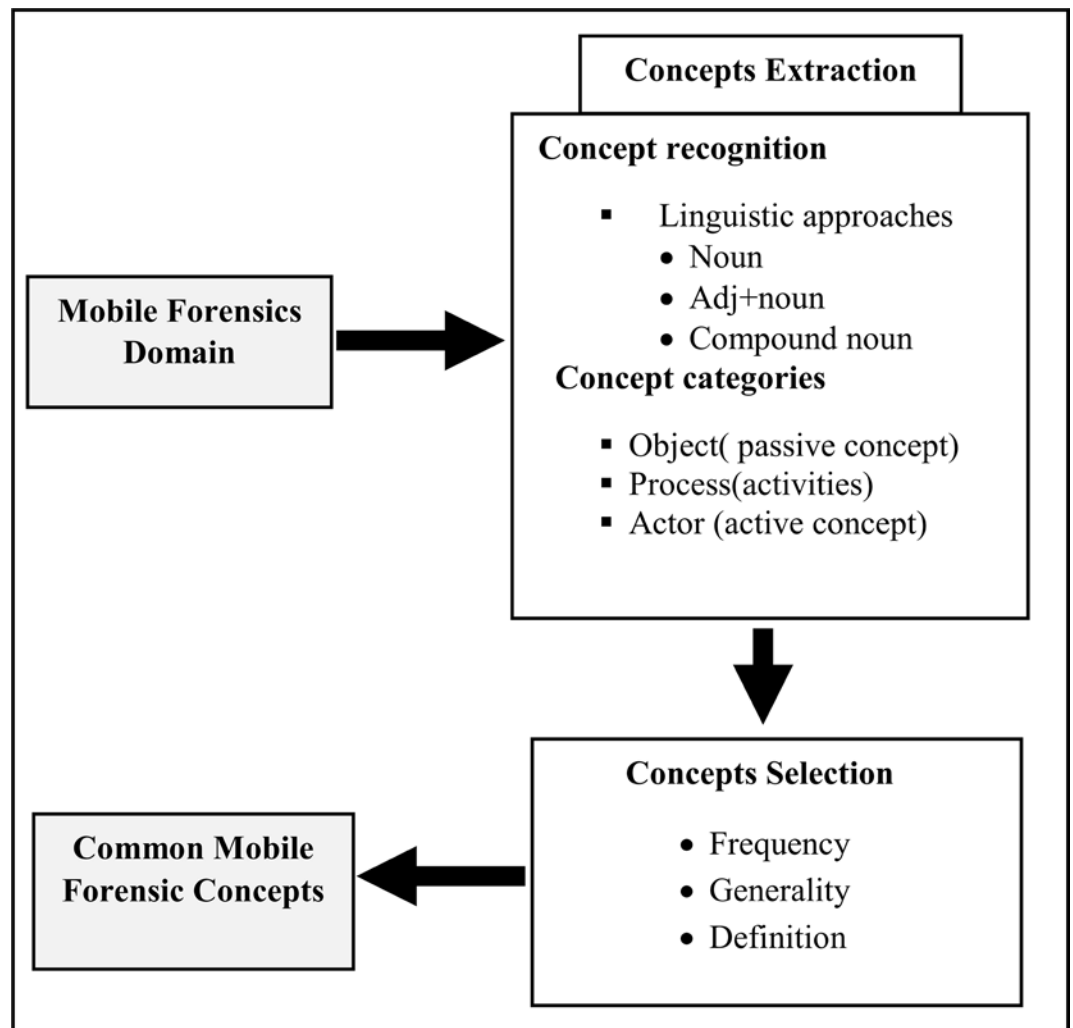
Concepts Extraction

Concept recognition

▪ Linguistic approaches
• Noun
• Adj+noun
• Compound noun

Concept categories

▪ Object( passive concept)
▪ Process(activities)
▪ Actor (active concept)

Mobile Forensics Domain

Concepts Selection

• Frequency
• Generality
• Definition

Common Mobile Forensic Concepts